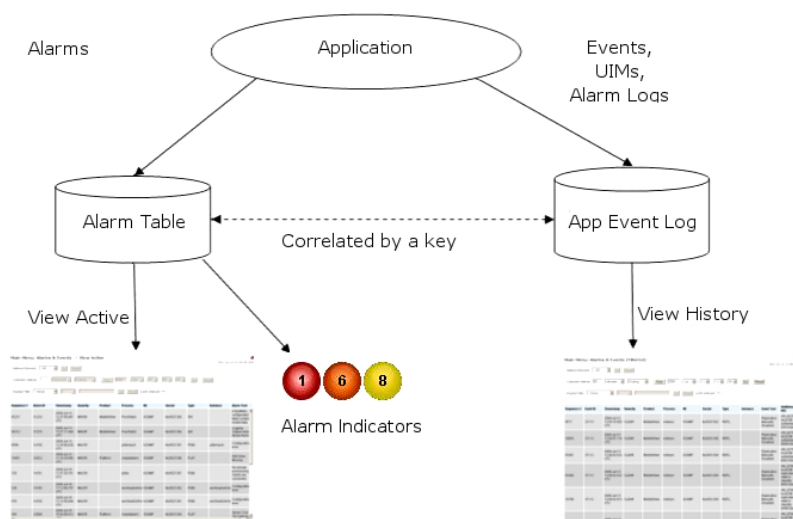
Alarms

Application

Events,
UIMs,
Alarm Logs

Alarm Table

Correlated by a key

App Event Log

View Active

View History

1 6 8

Alarm Indicators

Main Menu: Alarms & Events :: View Active

Main Menu: Alarms & Events (History)